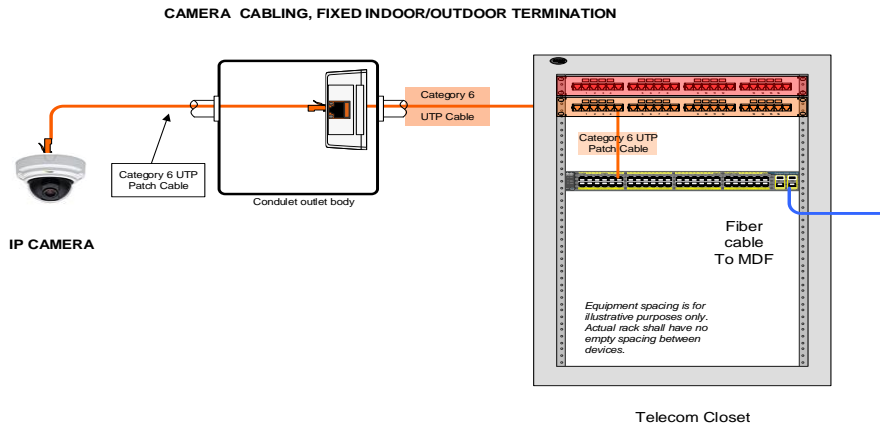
CAMERA CABLING, FIXED INDOOR/OUTDOOR TERMINATION

Category 6

UTP Cable

Category 6 UTP Patch Cable

Condulet outlet body

IP CAMERA

Category 6 UTP Patch Cable

Fiber cable To MDF

Equipment spacing is for illustrative purposes only. Actual rack shall have no empty spacing between devices.

Telecom Closet